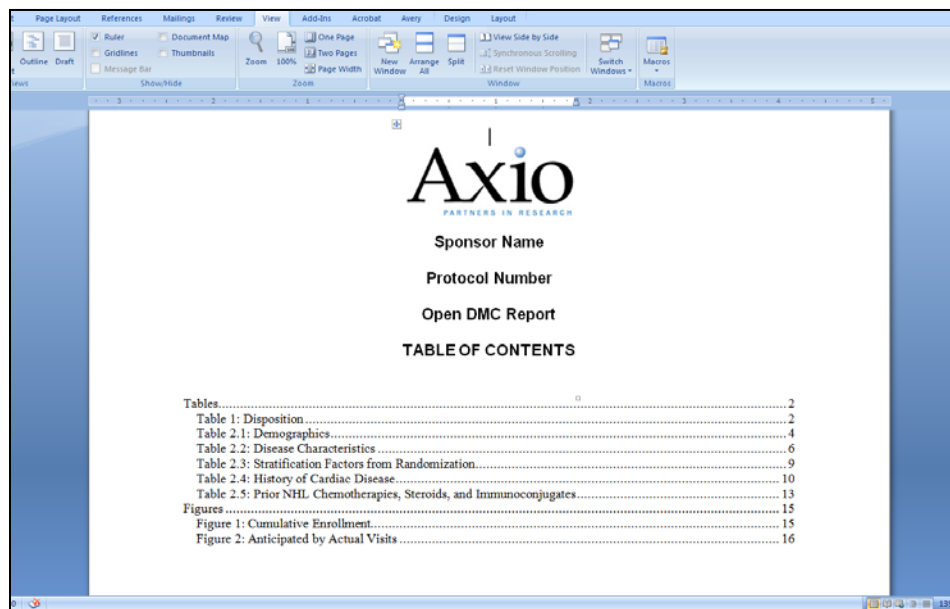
t Page Layout References Mailings Review View Add-Ins Acrobat Avery Design Layout

Outline Draft
ews

Ruler
Gridlines
Message Bar
Document Map
Thumbnails
Show/Hide

Zoom 100%
One Page
Two Pages
Page Width
Zoom

New Window
Arrange All
Split
View Side by Side
Synchronous Scrolling
Reset Window Position
Window

Switch Windows
Macros
Macros

Axio
PARTNERS IN RESEARCH

Sponsor Name

Protocol Number

Open DMC Report

TABLE OF CONTENTS

Tables........................................................................................................2
Table 1: Disposition.....................................................................................2
Table 2.1: Demographics...............................................................................4
Table 2.2: Disease Characteristics....................................................................6
Table 2.3: Stratification Factors from Randomization............................................9
Table 2.4: History of Cardiac Disease................................................................10
Table 2.5: Prior NHL Chemotherapies, Steroids, and Immunoconjugates......................13
Figures.......................................................................................................15
Figure 1: Cumulative Enrollment......................................................................15
Figure 2: Anticipated by Actual Visits................................................................16